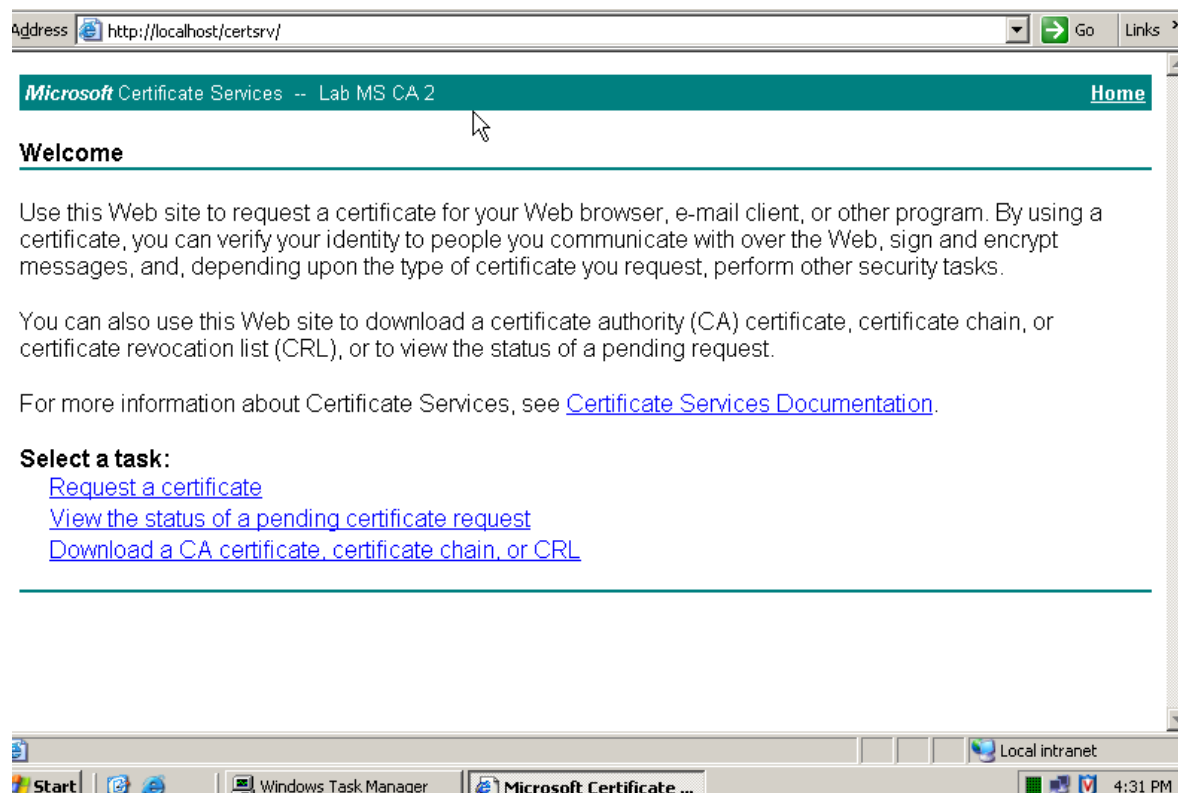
Address http://localhost/certsrv/ Go Links

Microsoft Certificate Services -- Lab MS CA 2 Home

Welcome

Use this Web site to request a certificate for your Web browser, e-mail client, or other program. By using a certificate, you can verify your identity to people you communicate with over the Web, sign and encrypt messages, and, depending upon the type of certificate you request, perform other security tasks.

You can also use this Web site to download a certificate authority (CA) certificate, certificate chain, or certificate revocation list (CRL), or to view the status of a pending request.

For more information about Certificate Services, see Certificate Services Documentation.

Select a task:
Request a certificate
View the status of a pending certificate request
Download a CA certificate, certificate chain, or CRL

Local intranet

Start Windows Task Manager Microsoft Certificate ... 4:31 PM